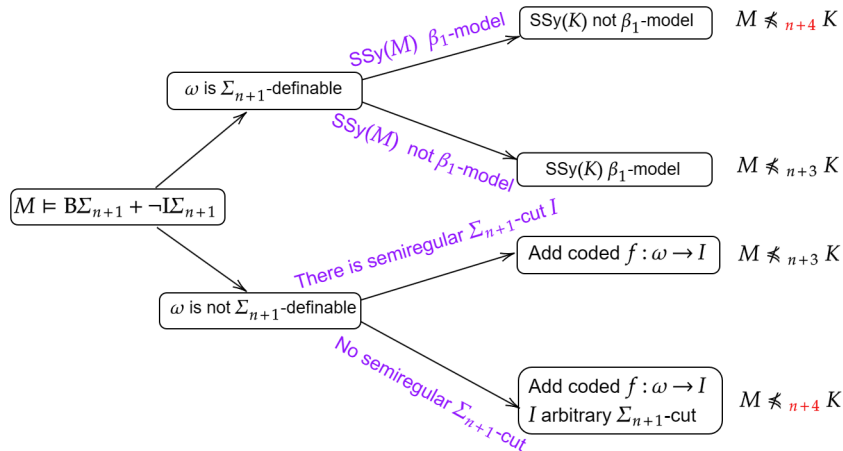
$M \models \mathrm{B}\Sigma_{n+1} + \neg\mathrm{I}\Sigma_{n+1}$

$\omega$ is $\Sigma_{n+1}$-definable

SSy$(M)$ $\beta_1$-model

SSy$(K)$ not $\beta_1$-model

$M \not\preccurlyeq_{n+4} K$

SSy$(M)$ not $\beta_1$-model

SSy$(K)$ $\beta_1$-model

$M \not\preccurlyeq_{n+3} K$

$\omega$ is not $\Sigma_{n+1}$-definable

There is semiregular $\Sigma_{n+1}$-cut $I$

Add coded $f: \omega \to I$

$M \not\preccurlyeq_{n+3} K$

No semiregular $\Sigma_{n+1}$-cut

Add coded $f: \omega \to I$
$I$ arbitrary $\Sigma_{n+1}$-cut

$M \not\preccurlyeq_{n+4} K$